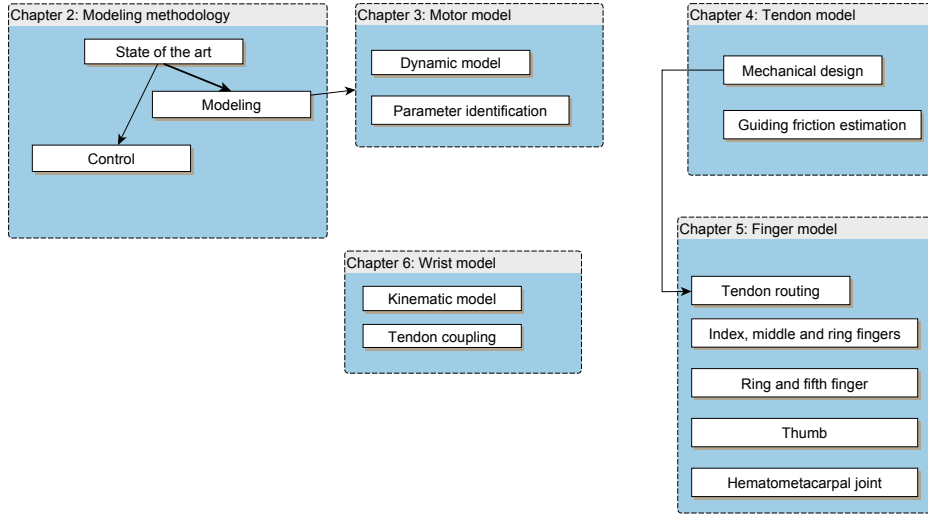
Chapter 2: Modeling methodology

State of the art

Modeling

Control

Chapter 3: Motor model

Dynamic model

Parameter identification

Chapter 4: Tendon model

Mechanical design

Guiding friction estimation

Chapter 5: Finger model

Tendon routing

Index, middle and ring fingers

Ring and fifth finger

Thumb

Hematometacarpal joint

Chapter 6: Wrist model

Kinematic model

Tendon coupling